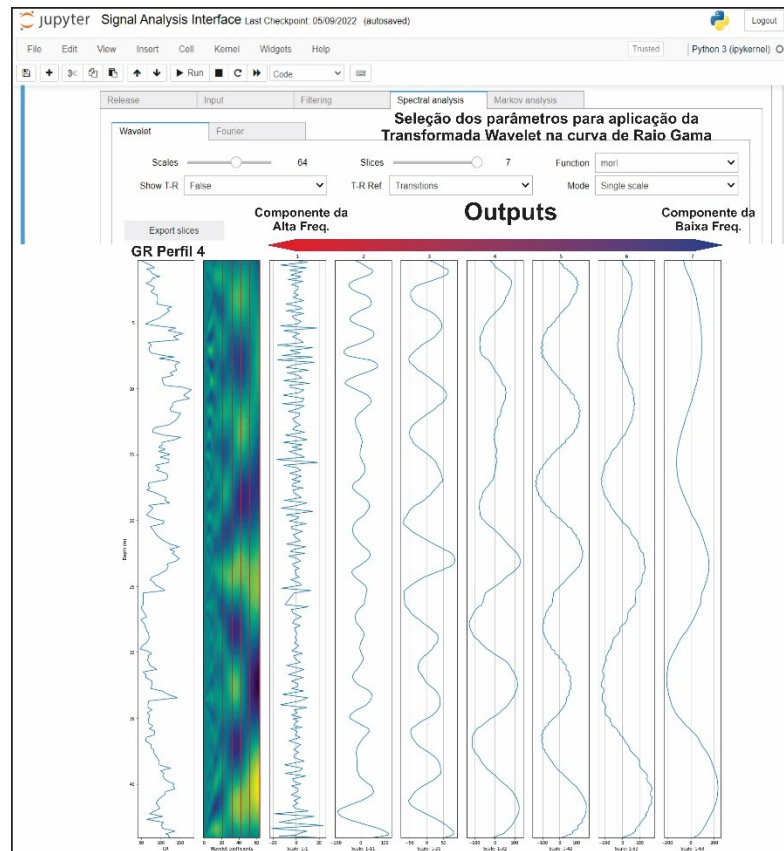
jupyter Signal Analysis Interface Last Checkpoint: 05/09/2022 (autosaved)

Logout

File Edit View Insert Cell Kernel Widgets Help

Trusted

Python 3 (ipykernel)

Run

Code

Release Input Filtering Spectral analysis Markov analysis

Wavelet Fourier

Seleção dos parâmetros para aplicação da Transformada Wavelet na curva de Raio Gama

Scales 64

Slices 7

Function morl

Show T-R False

T-R Ref. Transitions

Mode Single scale

Export slices

Componente da Alta Freq.

Outputs

Componente da Baixa Freq.

GR Perfil 4

1 2 3 4 5 6 7

5

10

15

20

25

30

35

40

Depth (m)

GR

Wavelet coefficients

Scale: 1-1

Scale: 1-11

Scale: 1-21

Scale: 1-32

Scale: 1-42

Scale: 1-53

Scale: 1-63